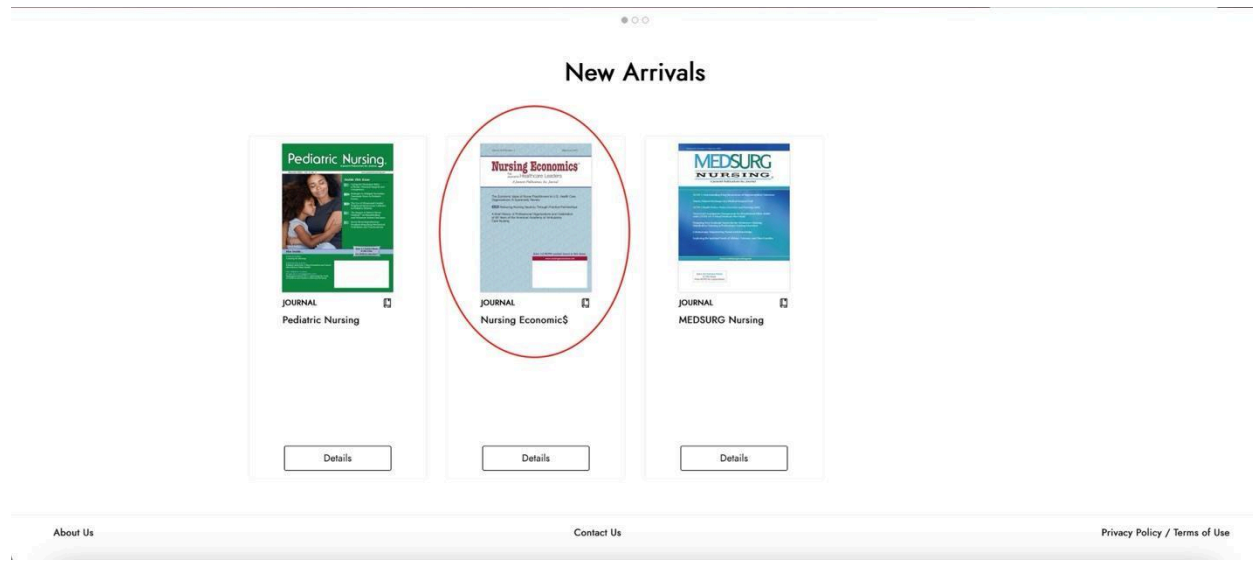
New Arrivals

Pediatric Nursing

JOURNAL

Pediatric Nursing

Details

Nursing Economic$

JOURNAL

Nursing Economic$

Details

MEDSURG NURSING

JOURNAL

MEDSURG Nursing

Details

About Us

Contact Us

Privacy Policy / Terms of Use